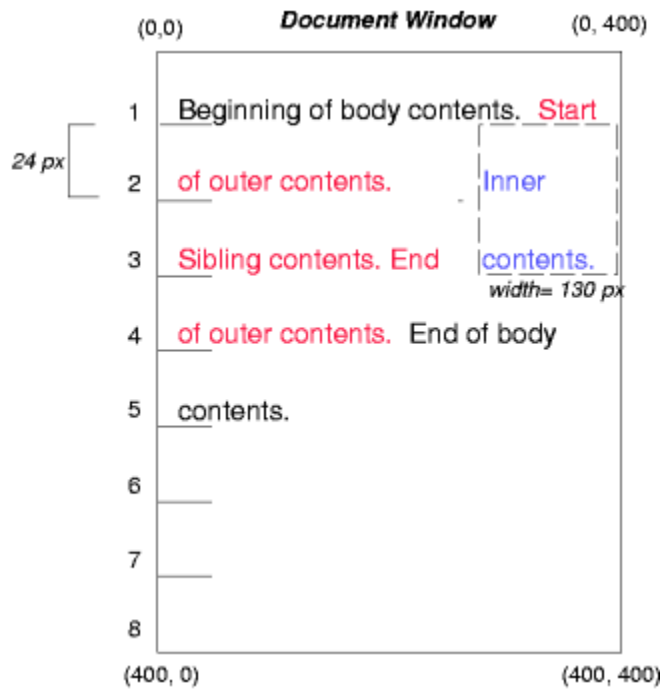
(0,0)

Document Window

(0, 400)

24 px

1 Beginning of body contents. Start

2 of outer contents.

Inner

3 Sibling contents. End

contents.

width= 130 px

4 of outer contents. End of body

5 contents.

6

7

8

(400, 0)

(400, 400)